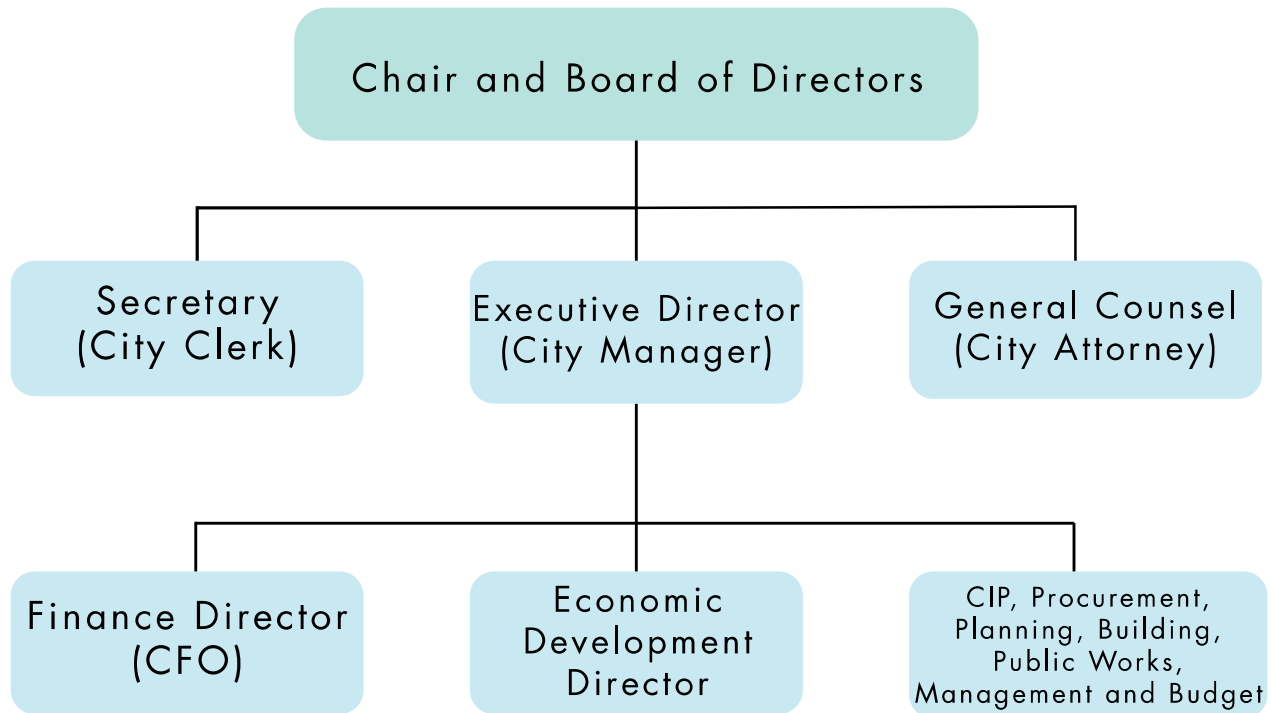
Chair and Board of Directors

Secretary
(City Clerk)

Executive Director
(City Manager)

General Counsel
(City Attorney)

Finance Director
(CFO)

Economic
Development
Director

CIP, Procurement,
Planning, Building,
Public Works,
Management and Budget